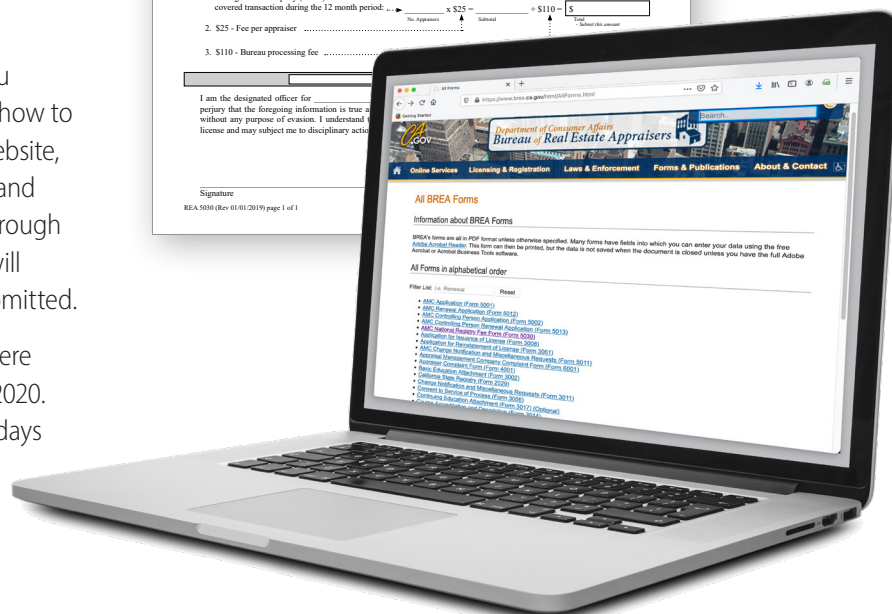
covered transaction during the 12 month period: ........ x $25 = ________ + $110 = $
No. Appraisers Subtotal Total
~ Submit this amount

2. $25 - Fee per appraiser

3. $110 - Bureau processing fee

I am the designated officer for ________ perjury that the foregoing information is true a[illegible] without any purpose of evasion. I understand t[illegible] license and may subject me to disciplinary actio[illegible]

Signature
REA 5030 (Rev 01/01/2019) page 1 of 1

u
how to
ebsite,
and
rough
vill
mitted.

ere
2020.
days

All Forms
https://www.brea.ca.gov/html/AllForms.html
Getting Started
CA.GOV
Department of Consumer Affairs
Bureau of Real Estate Appraisers
Search...
Online Services Licensing & Registration Laws & Enforcement Forms & Publications About & Contact

All BREA Forms

Information about BREA Forms

BREA's forms are all in PDF format unless otherwise specified. Many forms have fields into which you can enter your data using the free Adobe Acrobat Reader. This form can then be printed, but the data is not saved when the document is closed unless you have the full Adobe Acrobat or Acrobat Business Tools software.

All Forms in alphabetical order

Filter List: i.e. Renewal Reset

• AMC Application (Form 5001)
• AMC Renewal Application (Form 5012)
• AMC Controlling Person Application (Form 5002)
• AMC Controlling Person Renewal Application (Form 5013)
• AMC National Registry Fee Form (Form 5030)
• Application for Issuance of License (Form 3008)
• Application for Reinstatement of License (Form 3061)
• AMC Change Notification and Miscellaneous Requests (Form 5011)
• Appraisal Management Company Complaint Form (Form 6001)
• Appraiser Complaint Form (Form 4001)
• Basic Education Attachment (Form 3002)
• California State Registry (Form 2029)
• Change Notification and Miscellaneous Requests (Form 3011)
• Consent to Service of Process (Form 3006)
• Continuing Education Attachment (Form 3017) (Optional)
• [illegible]